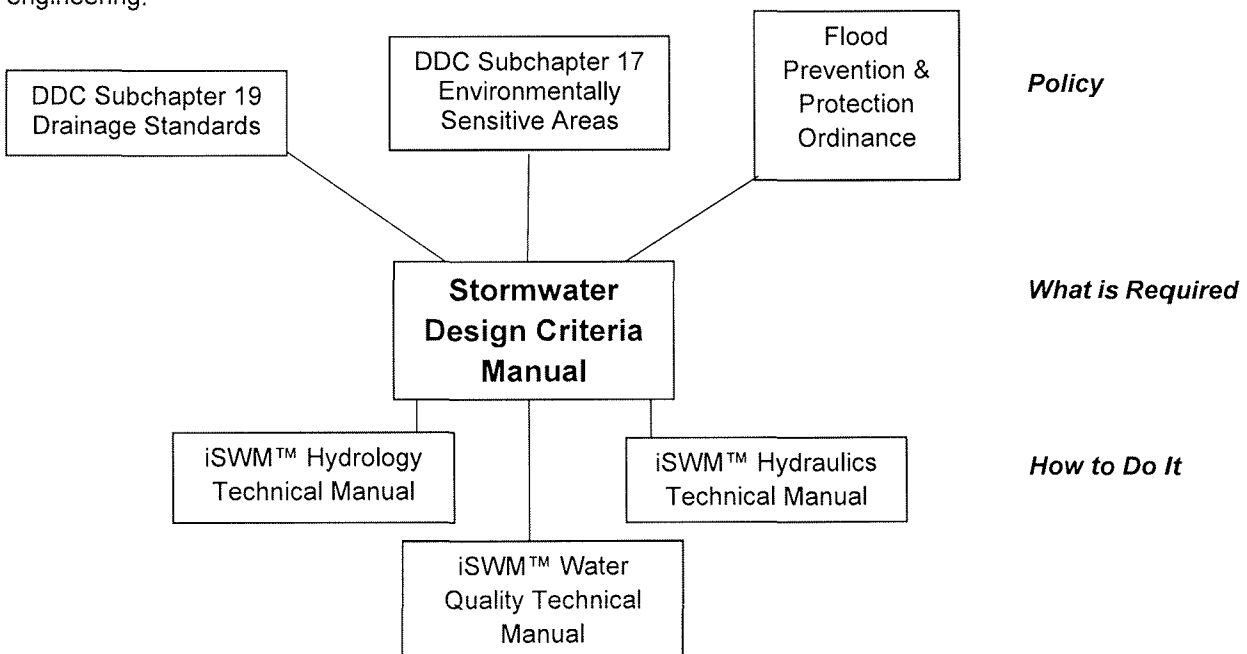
engineering.

DDC Subchapter 19 Drainage Standards

DDC Subchapter 17 Environmentally Sensitive Areas

Flood Prevention & Protection Ordinance

Policy

Stormwater Design Criteria Manual

What is Required

iSWM™ Hydrology Technical Manual

iSWM™ Hydraulics Technical Manual

How to Do It

iSWM™ Water Quality Technical Manual